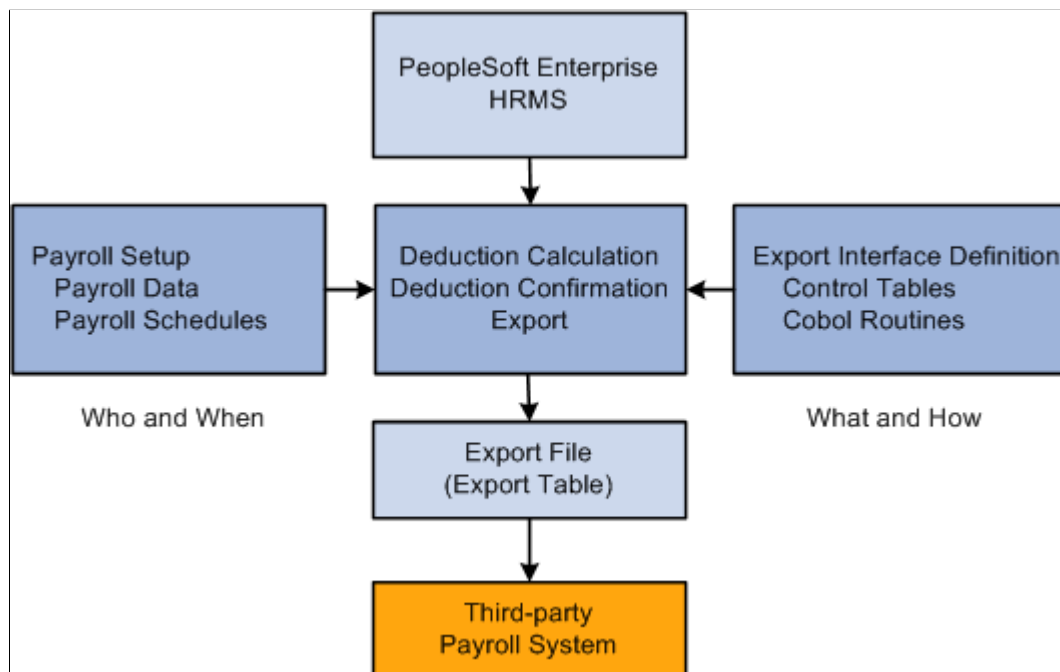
PeopleSoft Enterprise HRMS

Payroll Setup
Payroll Data
Payroll Schedules

Deduction Calculation
Deduction Confirmation
Export

Export Interface Definitio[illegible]
Control Tables
Cobol Routines

Who and When

What and How

Export File
(Export Table)

Third-party
Payroll System